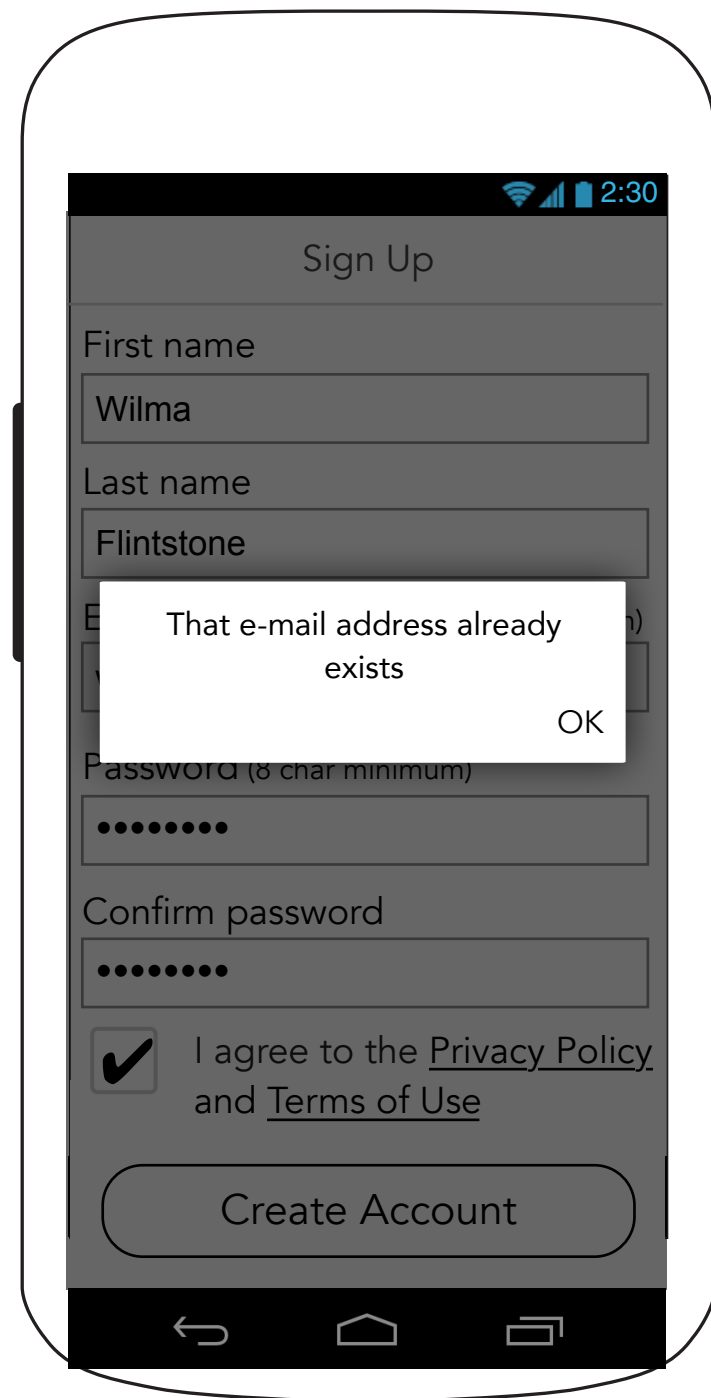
2:30

Sign Up

First name

Wilma

Last name

Flintstone

E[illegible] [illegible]n)

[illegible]

That e-mail address already exists

OK

Password (8 char minimum)

•••••••••

Confirm password

•••••••••

✔ I agree to the Privacy Policy and Terms of Use

Create Account